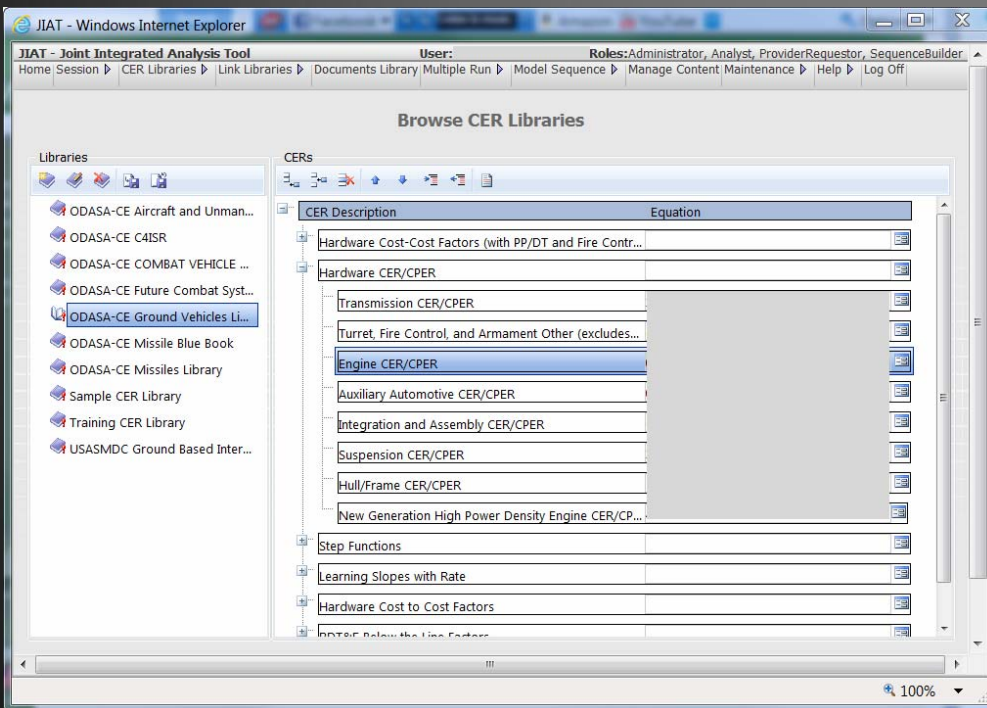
JIAT - Windows Internet Explorer

JIAT - Joint Integrated Analysis Tool
User:
Roles: Administrator, Analyst, ProviderRequestor, SequenceBuilder

Home Session ▷ CER Libraries ▷ Link Libraries ▷ Documents Library Multiple Run ▷ Model Sequence ▷ Manage Content Maintenance ▷ Help ▷ Log Off

Browse CER Libraries

Libraries

ODASA-CE Aircraft and Unman...
ODASA-CE C4ISR
ODASA-CE COMBAT VEHICLE ...
ODASA-CE Future Combat Syst...
ODASA-CE Ground Vehicles Li...
ODASA-CE Missile Blue Book
ODASA-CE Missiles Library
Sample CER Library
Training CER Library
USASMDC Ground Based Inter...

CERs

| CER Description | Equation |
|---|---|
| Hardware Cost-Cost Factors (with PP/DT and Fire Contr... | |
| Hardware CER/CPER | |
| Transmission CER/CPER | |
| Turret, Fire Control, and Armament Other (excludes... | |
| Engine CER/CPER | |
| Auxiliary Automotive CER/CPER | |
| Integration and Assembly CER/CPER | |
| Suspension CER/CPER | |
| Hull/Frame CER/CPER | |
| New Generation High Power Density Engine CER/CP... | |
| Step Functions | |
| Learning Slopes with Rate | |
| Hardware Cost to Cost Factors | |
| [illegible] | |

100%